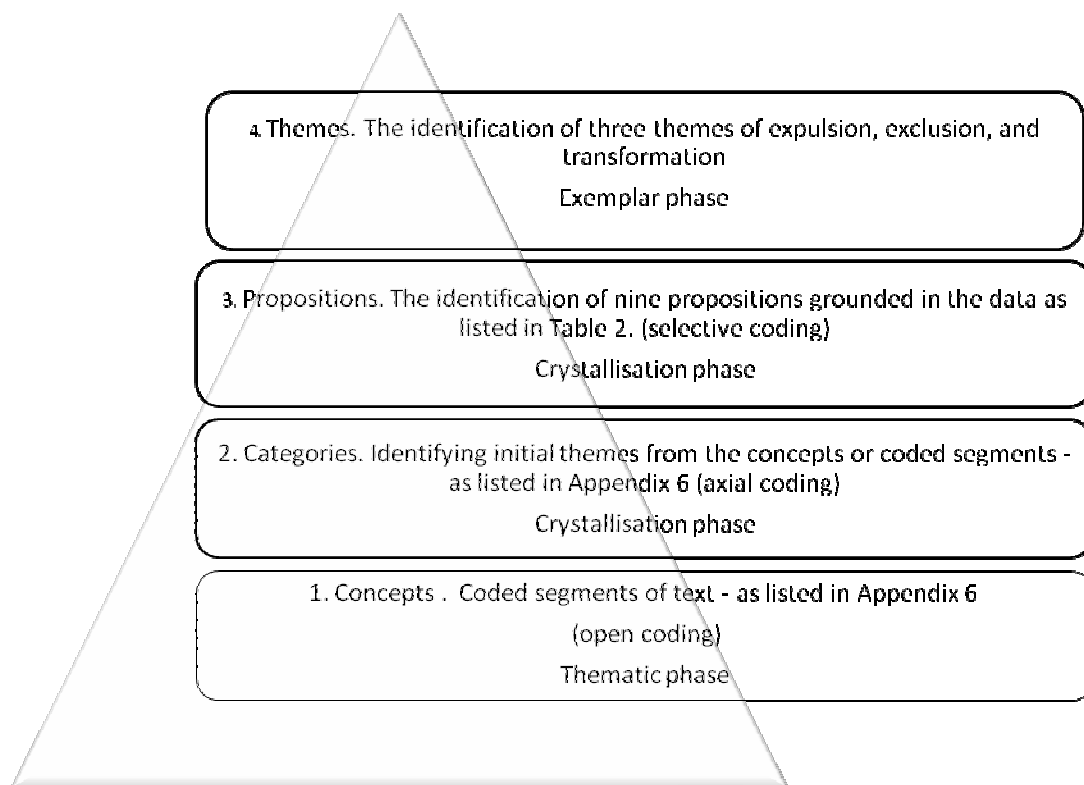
4. Themes. The identification of three themes of expulsion, exclusion, and transformation

Exemplar phase

3. Propositions. The identification of nine propositions grounded in the data as listed in Table 2. (selective coding)

Crystallisation phase

2. Categories. Identifying initial themes from the concepts or coded segments - as listed in Appendix 6 (axial coding)

Crystallisation phase

1. Concepts . Coded segments of text - as listed in Appendix 6

(open coding)

Thematic phase